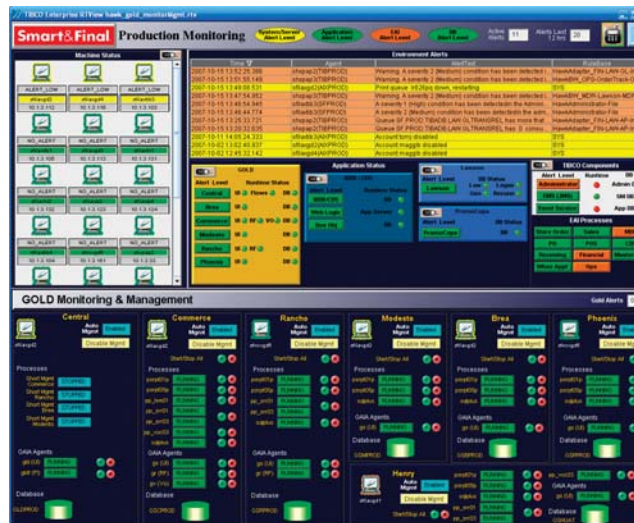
TIBCO Enterprise RTView hawk_gold_monitorMgmt.rtv

Smart&Final Production Monitoring

System/Server Alert Level
Application Alert Level
EAI Alert Level
DB Alert Level

Active Alerts 11
Alerts Last 12 hrs 20

Machine Status

ALERT_LOW
ALERT_LOW
ALERT_LOW
NO_ALERT
NO_ALERT
NO_ALERT
NO_ALERT
NO_ALERT
NO_ALERT
NO_ALERT
NO_ALERT
NO_ALERT

Environment Alerts

| Time | Agent | AlertText | RuleBase |
|---|---|---|---|
| 2007-10-15 13:52:26.388 | sfsapp2(TIBPROD) | Warning: A severity 2 (Medium) condition has been detected i | HawkAdapter_FIN-LAW-GL-M |
| 2007-10-15 13:51:55.149 | sfsapp2(TIBPROD) | Warning: A severity 2 (Medium) condition has been detected i | HawkBW_GPS-OrderTrack-G |
| 2007-10-15 13:49:08.531 | sfsapp3(TIBPROD) | Print queue l#626ps down, restarting | SYS |
| 2007-10-15 13:47:54.952 | sfsapp3(TIBPROD) | Warning: A severity 2 (Medium) condition has been detected i | HawkBW_MDR-Lawson-MDR |
| 2007-10-15 13:46:54.945 | sfsadb3(SFPROD) | A severity 1 (High) condition has been detected in the Admin | HawkAdministrator-File |
| 2007-10-15 13:46:44.774 | sfsadb3(SFPROD) | A severity 2 (Medium) condition has been detected in the adm | HawkAdministrator-File |
| 2007-10-15 13:26:33.721 | sfsapp2(TIBPROD) | Queue SF.PROD.TIBADB.LAW.GLTRANSREL has more that | HawkAdapter_FIN-LAW-AP-M |
| 2007-10-15 13:20:32.635 | sfsapp2(TIBPROD) | Queue SF.PROD.TIBADB.LAW.GLTRANSREL has 0 consu | HawkAdapter_FIN-LAW-AP-M |
| 2007-10-11 14:08:24.333 | sfsadb3(AXPROD) | Account tony disabled | SYS |
| 2007-10-02 13:02:40.837 | sfsadb3(AXPROD) | Account maggib disabled | SYS |
| 2007-10-02 12:45:32.142 | sfsapp4(AXPROD) | Account maggib disabled | SYS |

Application Status

GOLD
Alert Level
Runtime Status
Central
Commerce
Modesto
Rancho
Phoenix

Alert Level
Runtime Status
Web Login
App Servers
Lawson
Alert Level
DB Status
Lawson
Low
Logins
Use
Response
FrameCopy
DB Status

TIBCO Components
Alert Level
Runtime
Administrator
Admin D
EMS (JMS)
DB Mgt
Serial Service
App DB

EAI Processes
Store Order
Sales
PO
POS
Receiving
Financial
Other Appl
Ops

GOLD Monitoring & Management
Gold Alerts

Central
Auto Mgmt
Enabled
Disable Mgmt
sfsargoB
Processes
Short Mgmt Commerce
Short Mgmt Central
Short Mgmt Brea
Short Mgmt Modesto
STOPPED
STOPPED
STOPPED
STOPPED
GAIA Agents
RUNNING
RUNNING
Database
GLDPROD

Commerce
Auto Mgmt
Enabled
Disable Mgmt
Start/Stop All
Processes
RUNNING
RUNNING
RUNNING
RUNNING
RUNNING
RUNNING
GAIA Agents
RUNNING
RUNNING
RUNNING
Database
CGCPROD

Rancho
Auto Mgmt
Enabled
Disable Mgmt
Start/Stop All
Processes
RUNNING
RUNNING
RUNNING
RUNNING
RUNNING
GAIA Agents
RUNNING
RUNNING
Database
CGRPROD

Modesto
Auto Mgmt
Enabled
Disable Mgmt
Start/Stop All
Processes
RUNNING
RUNNING
RUNNING
GAIA Agents
RUNNING
Database
CGMPROD

Henry
Auto Mgmt
Enabled
Disable Mgmt
Start/Stop All
Processes
RUNNING
RUNNING
RUNNING
RUNNING

Brea
Auto Mgmt
Enabled
Disable Mgmt
Start/Stop All
Processes
RUNNING
RUNNING
RUNNING
GAIA Agents
RUNNING
Database
CGBPROD

Phoenix
Auto Mgmt
Enabled
Disable Mgmt
Processes
RUNNING
RUNNING
RUNNING
GAIA Agents
RUNNING
Database
CGPROD